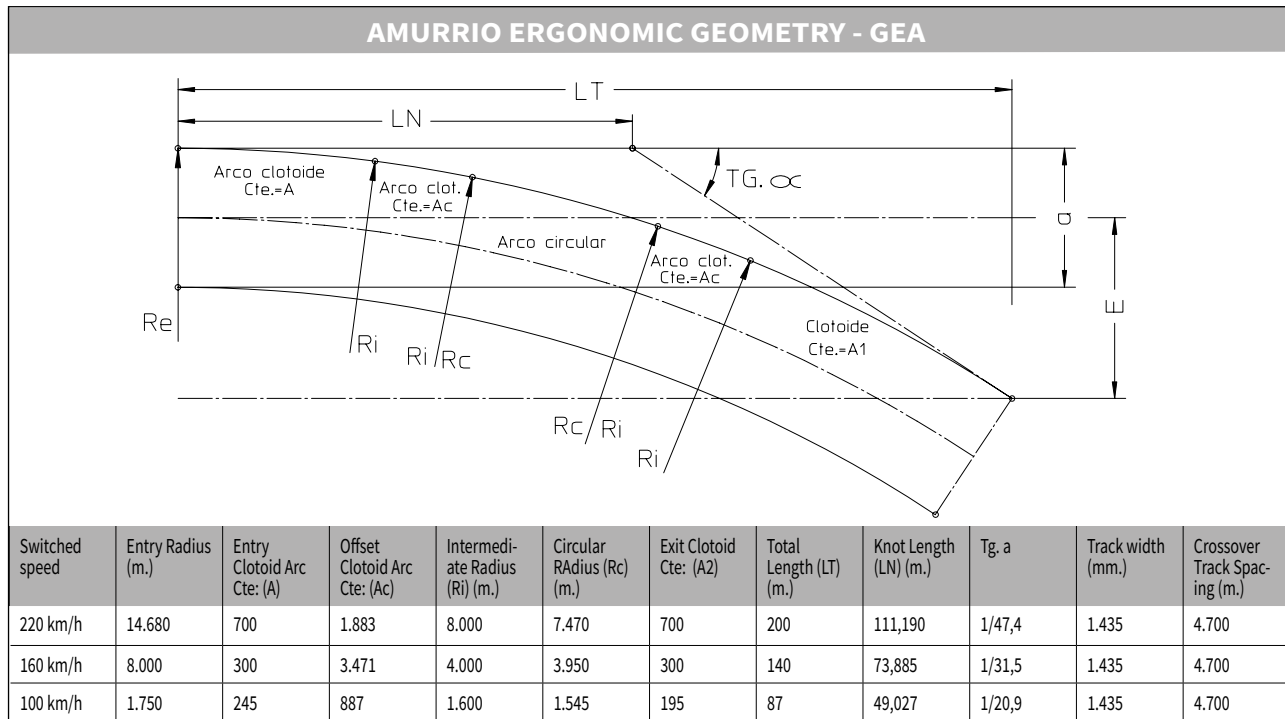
AMURRIO ERGONOMIC GEOMETRY - GEA

LT

LN

TG. $\alpha$

Arco clotoide Cte.=A

Arco clot. Cte.=Ac

Arco circular

Arco clot. Cte.=Ac

a

E

Re

Ri

Ri Rc

Clotoide Cte.=A1

Rc Ri

Ri

| Switched speed | Entry Radius (m.) | Entry Clotoid Arc Cte: (A) | Offset Clotoid Arc Cte: (Ac) | Intermediate Radius (Ri) (m.) | Circular RAdius (Rc) (m.) | Exit Clotoid Cte: (A2) | Total Length (LT) (m.) | Knot Length (LN) (m.) | Tg. a | Track width (mm.) | Crossover Track Spacing (m.) |
|---|---|---|---|---|---|---|---|---|---|---|---|
| 220 km/h | 14.680 | 700 | 1.883 | 8.000 | 7.470 | 700 | 200 | 111,190 | 1/47,4 | 1.435 | 4.700 |
| 160 km/h | 8.000 | 300 | 3.471 | 4.000 | 3.950 | 300 | 140 | 73,885 | 1/31,5 | 1.435 | 4.700 |
| 100 km/h | 1.750 | 245 | 887 | 1.600 | 1.545 | 195 | 87 | 49,027 | 1/20,9 | 1.435 | 4.700 |